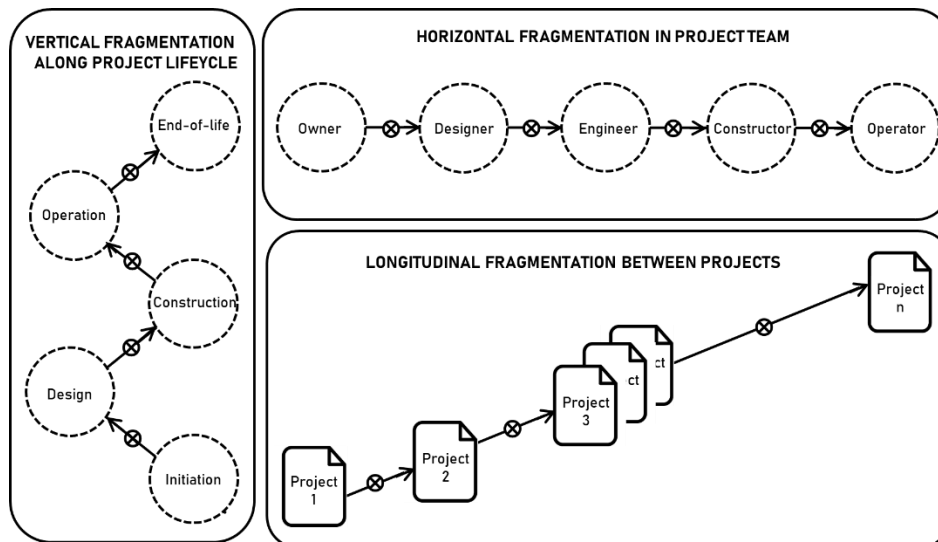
VERTICAL FRAGMENTATION ALONG PROJECT LIFEYCLE

End-of-life

Operation

Construction

Design

Initiation

HORIZONTAL FRAGMENTATION IN PROJECT TEAM

Owner

Designer

Engineer

Constructor

Operator

LONGITUDINAL FRAGMENTATION BETWEEN PROJECTS

Project n

ct

ct

Project 3

Project 2

Project 1